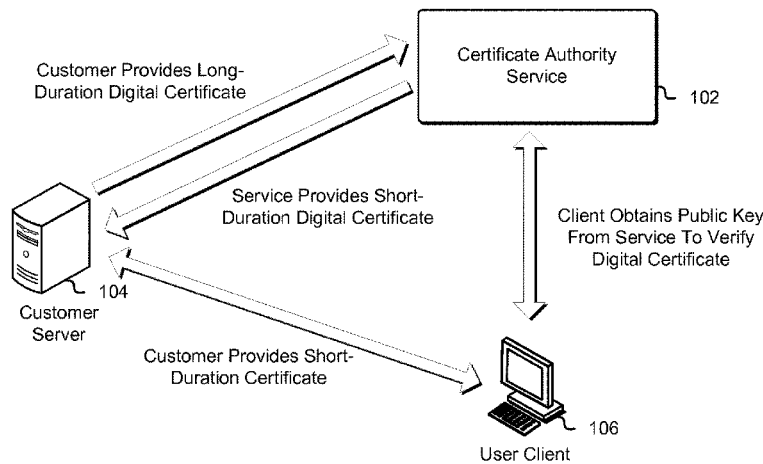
Customer Provides Long-Duration Digital Certificate

Certificate Authority Service

102

Service Provides Short-Duration Digital Certificate

Client Obtains Public Key From Service To Verify Digital Certificate

104

Customer Server

Customer Provides Short-Duration Certificate

106

User Client